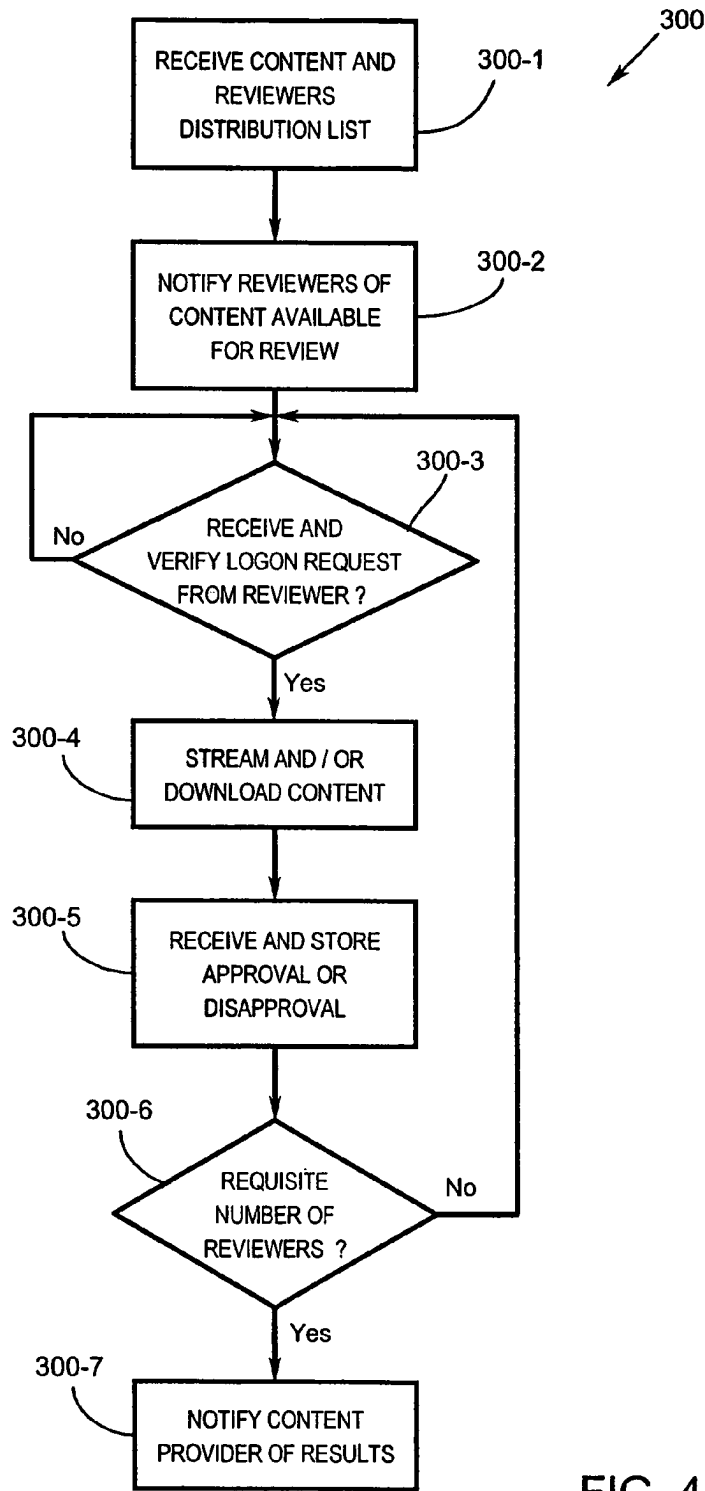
300

RECEIVE CONTENT AND REVIEWERS DISTRIBUTION LIST

300-1

NOTIFY REVIEWERS OF CONTENT AVAILABLE FOR REVIEW

300-2

300-3

No

RECEIVE AND VERIFY LOGON REQUEST FROM REVIEWER ?

Yes

300-4

STREAM AND / OR DOWNLOAD CONTENT

300-5

RECEIVE AND STORE APPROVAL OR DISAPPROVAL

300-6

REQUISITE NUMBER OF REVIEWERS ?

No

Yes

300-7

NOTIFY CONTENT PROVIDER OF RESULTS

FIG. 4